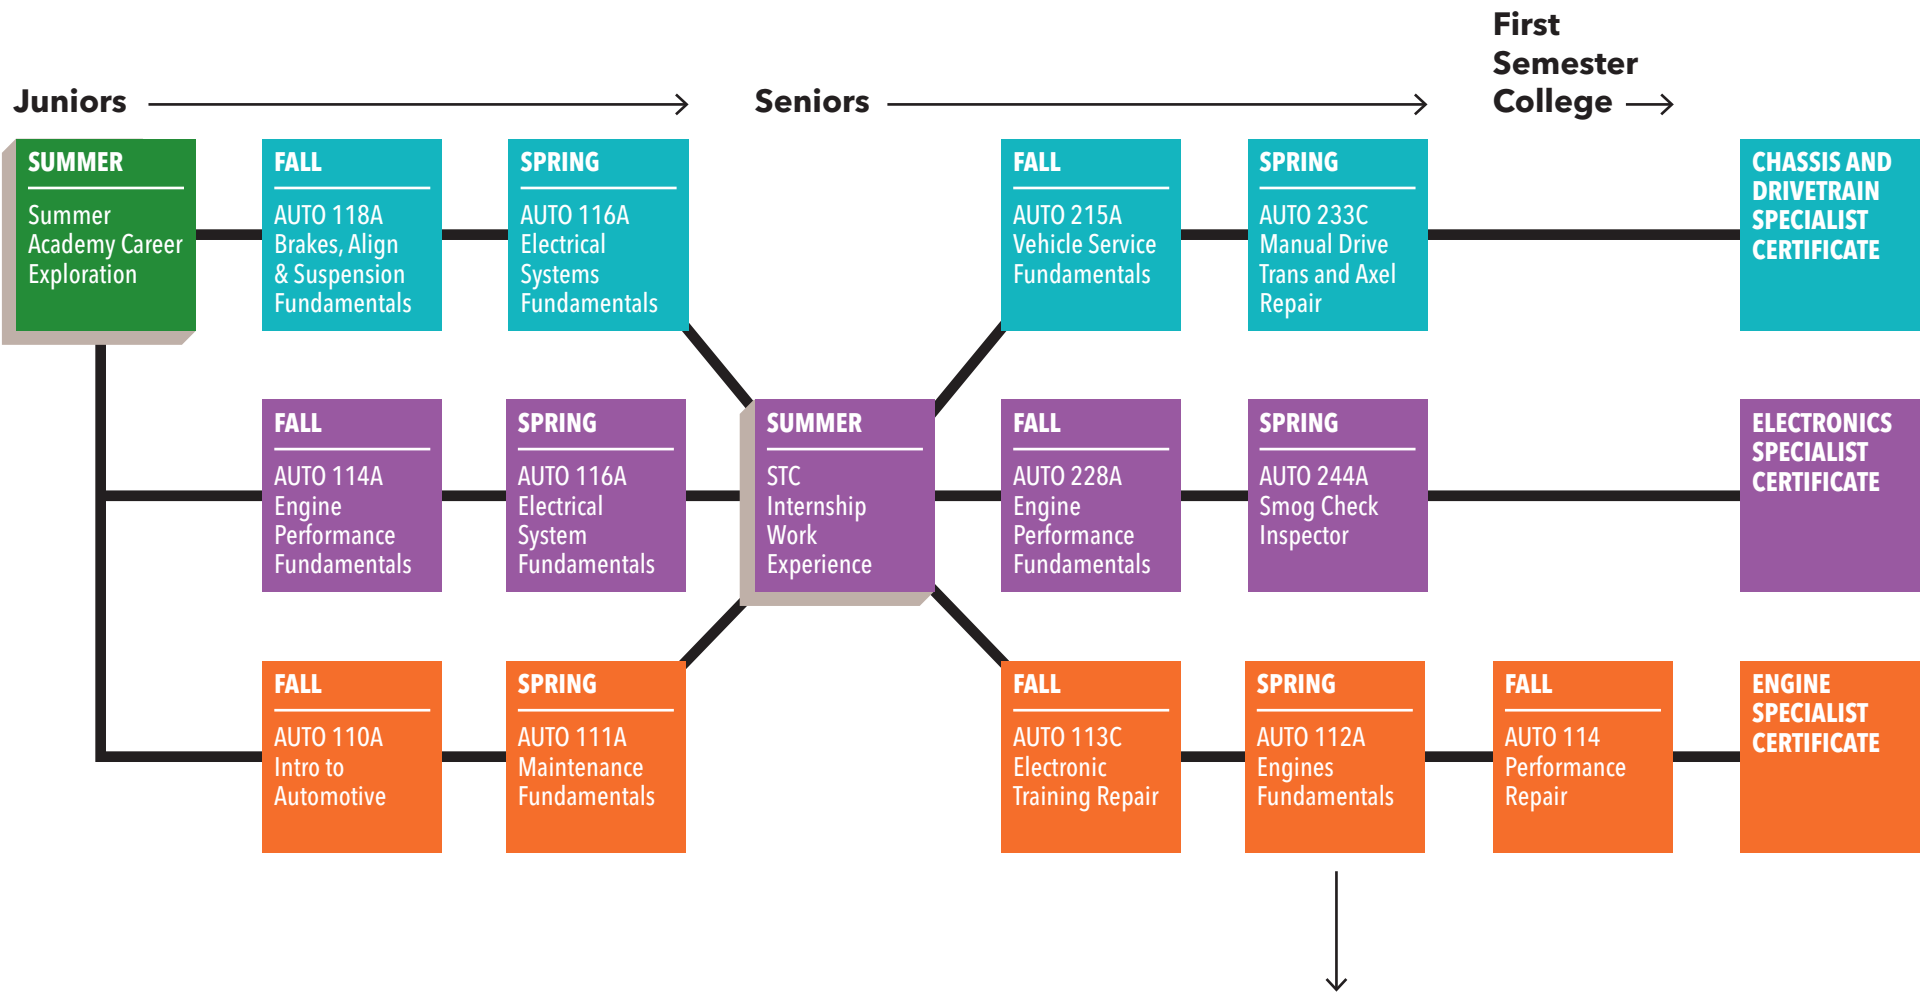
Juniors

Seniors

First Semester College

SUMMER
Summer Academy Career Exploration

FALL
AUTO 118A Brakes, Align & Suspension Fundamentals

SPRING
AUTO 116A Electrical Systems Fundamentals

FALL
AUTO 215A Vehicle Service Fundamentals

SPRING
AUTO 233C Manual Drive Trans and Axel Repair

CHASSIS AND DRIVETRAIN SPECIALIST CERTIFICATE

FALL
AUTO 114A Engine Performance Fundamentals

SPRING
AUTO 116A Electrical System Fundamentals

SUMMER
STC Internship Work Experience

FALL
AUTO 228A Engine Performance Fundamentals

SPRING
AUTO 244A Smog Check Inspector

ELECTRONICS SPECIALIST CERTIFICATE

FALL
AUTO 110A Intro to Automotive

SPRING
AUTO 111A Maintenance Fundamentals

FALL
AUTO 113C Electronic Training Repair

SPRING
AUTO 112A Engines Fundamentals

FALL
AUTO 114 Performance Repair

ENGINE SPECIALIST CERTIFICATE